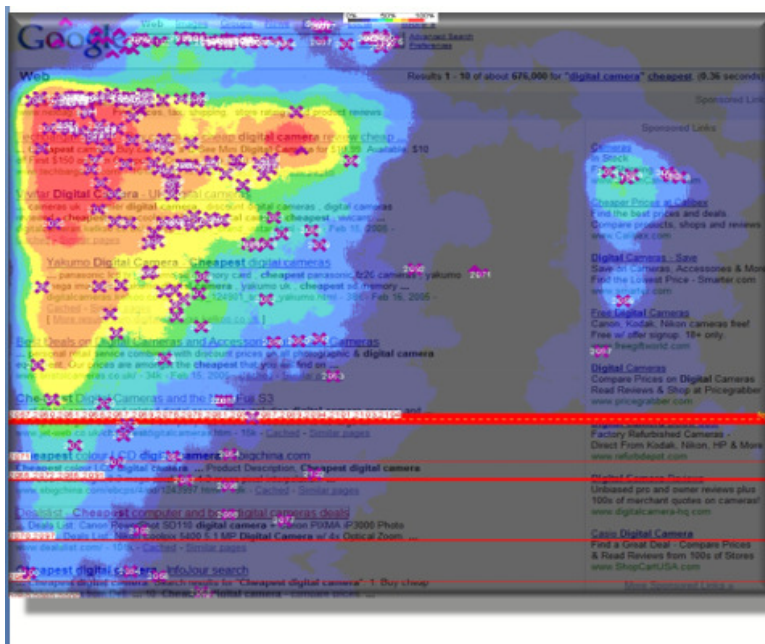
Google
Web Images Groups News Froogle more »
Advanced Search
Preferences
0% 50% 100%

Web
Results 1 - 10 of about 676,000 for "digital camera" cheapest. (0.36 seconds)

Sponsored Links

digital camera review cheap ...
$10

Digital Camera - Uk digital camera ...
digital camera ... cheapest
cheapest ... Feb 11, 2006

Yakumo Digital Camera - Cheapest digital camera
cheapest
digitalcameras ... yakumo.html - 39k - Feb 16, 2006 -
Cached - Similar pages
[ More results from ... ]

Best Deals on Digital Cameras and Accessories ... Cameras
& digital camera
the cheapest that you will find on
cameras.co.uk/ - 34k - Feb 15, 2006 - Cached - Similar pages

Cheapest Digital Cameras and the ...
digitalcamera.htm - 10k - Cached - Similar pages

Cheapest colour LCD digital camera ... bigchina.com
Cheapest digital camera ... Product Description. Cheapest digital camera
www.bigchina.com ... - Cached - Similar pages

Dealdist - Cheapest computer and ... digital cameras deals
Deals List: Canon Powershot SD110 digital camera - Canon PIXMA iP3000 Photo
... Deals List: Nikon coolpix 5400 5.1 MP Digital Camera w/ 4x Optical Zoom. ...
www.dealslist.com/ - 101k - Cached - Similar pages

Cheapest digital camera - InfoJour search
... Cheapest digital camera ... Search results for "Cheapest digital camera". 1. Buy cheap
... Cheapest digital camera ...

Cameras
In Stock

Cheaper Prices at Calibex
Find the best prices and deals.
Compare products, shops and reviews
www.Calibex.com

Digital Cameras - Save
Save on Cameras, Accessories & More
Find the Lowest Price - Smarter.com
www.smarter.com

Free Digital Cameras
Canon, Kodak, Nikon cameras free!
Free w/ offer signup. 18+ only.
www.freegiftworld.com

Digital Cameras
Compare Prices on Digital Cameras
Read Reviews & Shop at Pricegrabber
www.pricegrabber.com

Factory Refurbished Cameras -
Direct From Kodak, Nikon, HP & More
www.refurbdepot.com

Digital Camera Reviews
Unbiased pro and owner reviews plus
100s of merchant quotes on cameras!
www.digitalcamera-hq.com

Casio Digital Camera
Find a Great Deal - Compare Prices
& Read Reviews from 100s of Stores
www.ShopCartUSA.com

More Sponsored Links »